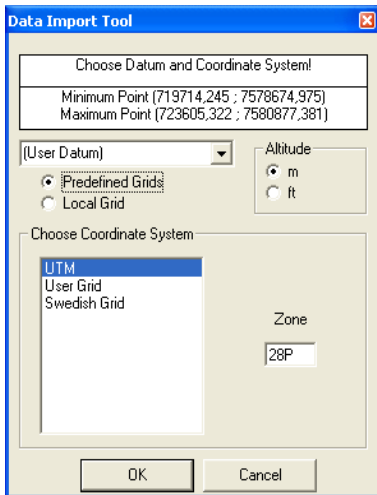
Data Import Tool

Choose Datum and Coordinate System!

Minimum Point (719714,245 ; 7578674,975)
Maximum Point (723605,322 ; 7580877,381)

(User Datum)

Predefined Grids
Local Grid

Altitude
m
ft

Choose Coordinate System

UTM
User Grid
Swedish Grid

Zone

28P

OK
Cancel